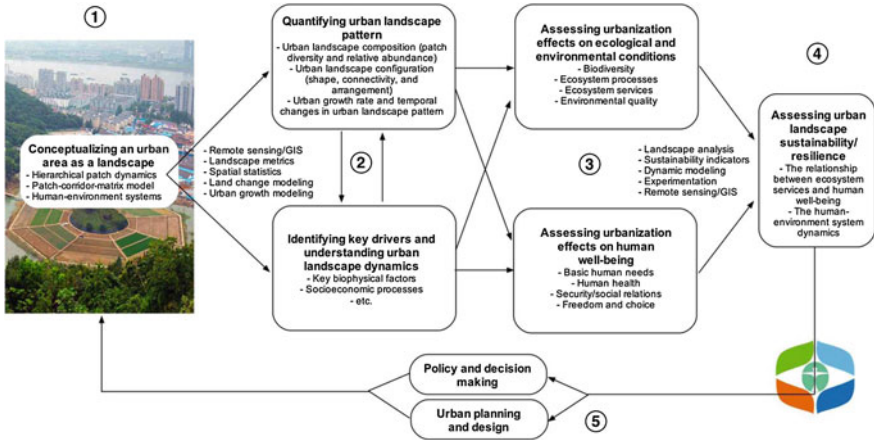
①

Conceptualizing an urban area as a landscape
- Hierarchical patch dynamics
- Patch-corridor-matrix model
- Human-environment systems

- Remote sensing/GIS
- Landscape metrics
- Spatial statistics
- Land change modeling
- Urban growth modeling

Quantifying urban landscape pattern
- Urban landscape composition (patch diversity and relative abundance)
- Urban landscape configuration (shape, connectivity, and arrangement)
- Urban growth rate and temporal changes in urban landscape pattern

②

Identifying key drivers and understanding urban landscape dynamics
- Key biophysical factors
- Socioeconomic processes
- etc.

Assessing urbanization effects on ecological and environmental conditions
- Biodiversity
- Ecosystem processes
- Ecosystem services
- Environmental quality

③

- Landscape analysis
- Sustainability indicators
- Dynamic modeling
- Experimentation
- Remote sensing/GIS

Assessing urbanization effects on human well-being
- Basic human needs
- Human health
- Security/social relations
- Freedom and choice

④

Assessing urban landscape sustainability/ resilience
- The relationship between ecosystem services and human well-being
- The human-environment system dynamics

Policy and decision making

Urban planning and design

⑤